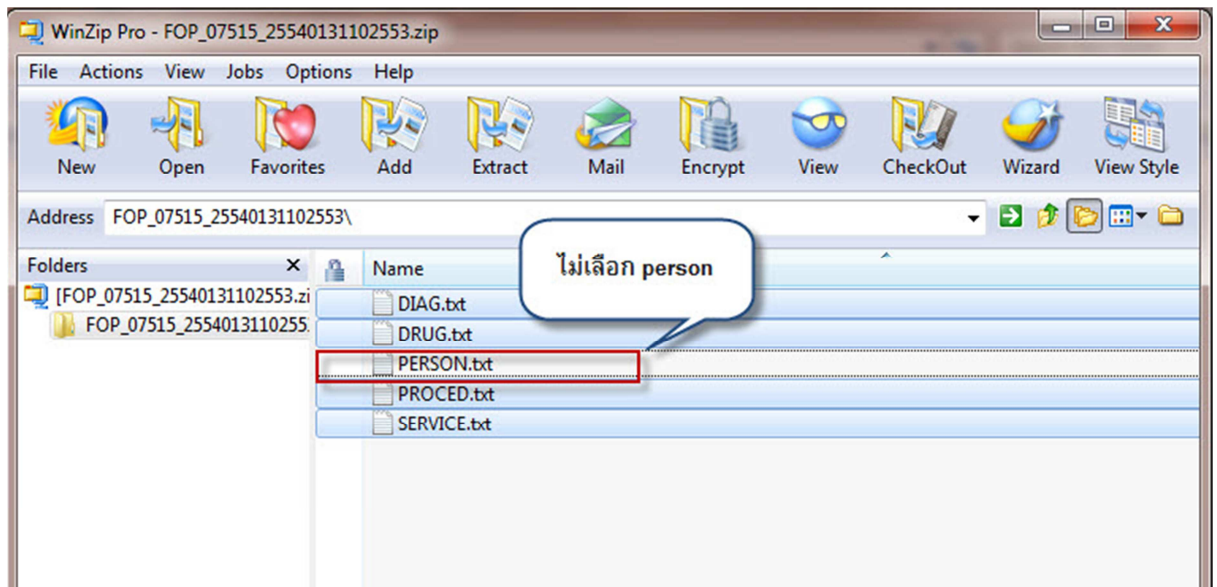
WinZip Pro - FOP_07515_25540131102553.zip

File Actions View Jobs Options Help

New Open Favorites Add Extract Mail Encrypt View CheckOut Wizard View Style

Address FOP_07515_25540131102553\

Folders ×

[FOP_07515_25540131102553.zi

FOP_07515_2554013110255.

Name

ไม่เลือก person

DIAG.txt

DRUG.txt

PERSON.txt

PROCED.txt

SERVICE.txt